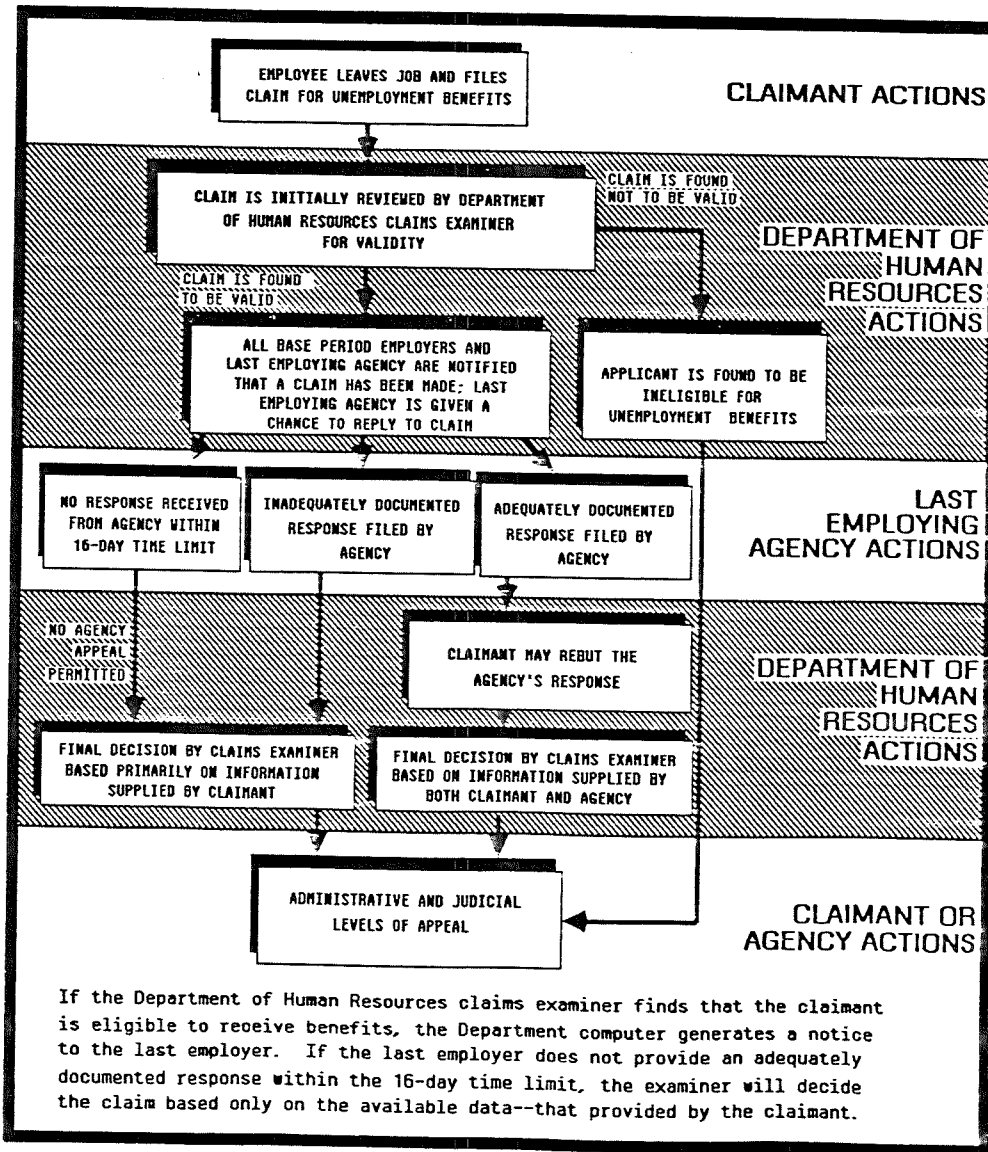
EMPLOYEE LEAVES JOB AND FILES CLAIM FOR UNEMPLOYMENT BENEFITS

CLAIMANT ACTIONS

CLAIM IS INITIALLY REVIEWED BY DEPARTMENT OF HUMAN RESOURCES CLAIMS EXAMINER FOR VALIDITY

CLAIM IS FOUND NOT TO BE VALID

DEPARTMENT OF HUMAN RESOURCES ACTIONS

CLAIM IS FOUND TO BE VALID

ALL BASE PERIOD EMPLOYERS AND LAST EMPLOYING AGENCY ARE NOTIFIED THAT A CLAIM HAS BEEN MADE; LAST EMPLOYING AGENCY IS GIVEN A CHANCE TO REPLY TO CLAIM

APPLICANT IS FOUND TO BE INELIGIBLE FOR UNEMPLOYMENT BENEFITS

NO RESPONSE RECEIVED FROM AGENCY WITHIN 16-DAY TIME LIMIT

INADEQUATELY DOCUMENTED RESPONSE FILED BY AGENCY

ADEQUATELY DOCUMENTED RESPONSE FILED BY AGENCY

LAST EMPLOYING AGENCY ACTIONS

NO AGENCY APPEAL PERMITTED

CLAIMANT MAY REBUT THE AGENCY'S RESPONSE

DEPARTMENT OF HUMAN RESOURCES ACTIONS

FINAL DECISION BY CLAIMS EXAMINER BASED PRIMARILY ON INFORMATION SUPPLIED BY CLAIMANT

FINAL DECISION BY CLAIMS EXAMINER BASED ON INFORMATION SUPPLIED BY BOTH CLAIMANT AND AGENCY

ADMINISTRATIVE AND JUDICIAL LEVELS OF APPEAL

CLAIMANT OR AGENCY ACTIONS

If the Department of Human Resources claims examiner finds that the claimant is eligible to receive benefits, the Department computer generates a notice to the last employer. If the last employer does not provide an adequately documented response within the 16-day time limit, the examiner will decide the claim based only on the available data--that provided by the claimant.